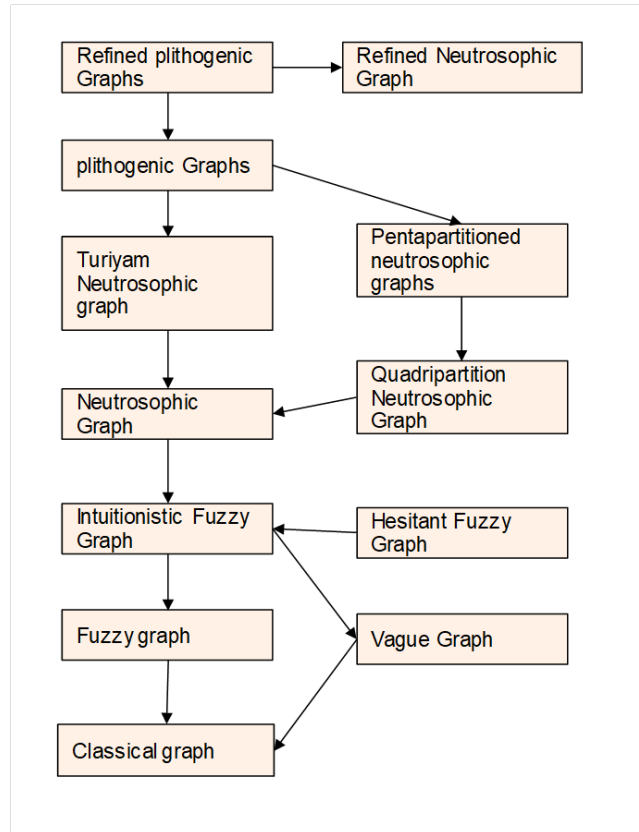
Refined plithogenic Graphs

Refined Neutrosophic Graph

plithogenic Graphs

Turiyam Neutrosophic graph

Pentapartitioned neutrosophic graphs

Quadripartition Neutrosophic Graph

Neutrosophic Graph

Intuitionistic Fuzzy Graph

Hesitant Fuzzy Graph

Fuzzy graph

Vague Graph

Classical graph